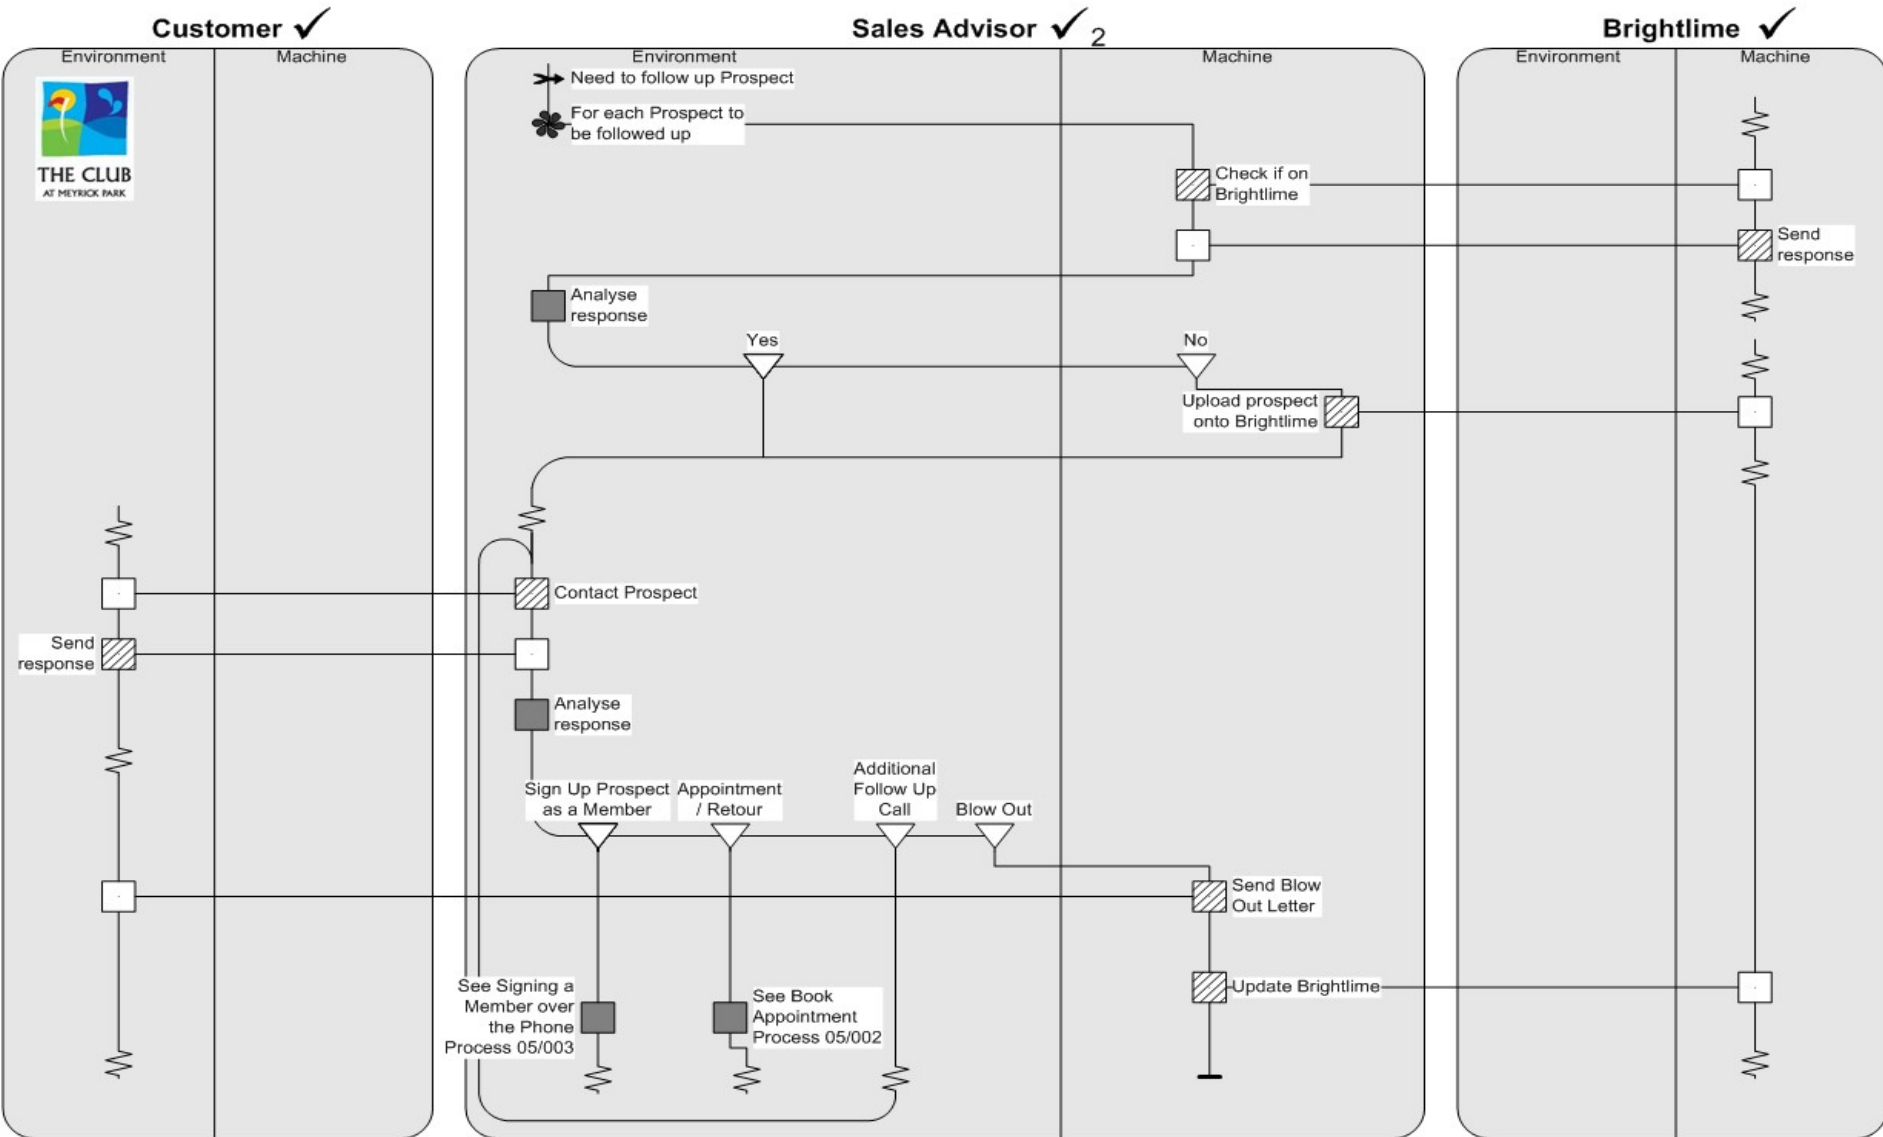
Customer ✓

Sales Advisor ✓ 2

Brightlime ✓

Environment

Machine

Environment

Machine

Environment

Machine

THE CLUB
AT MEYRICK PARK

Need to follow up Prospect

For each Prospect to be followed up

Check if on Brightlime

Send response

Analyse response

Yes

No

Upload prospect onto Brightlime

Contact Prospect

Send response

Analyse response

Sign Up Prospect as a Member

Appointment / Retour

Additional Follow Up Call

Blow Out

Send Blow Out Letter

Update Brightlime

See Signing a Member over the Phone Process 05/003

See Book Appointment Process 05/002